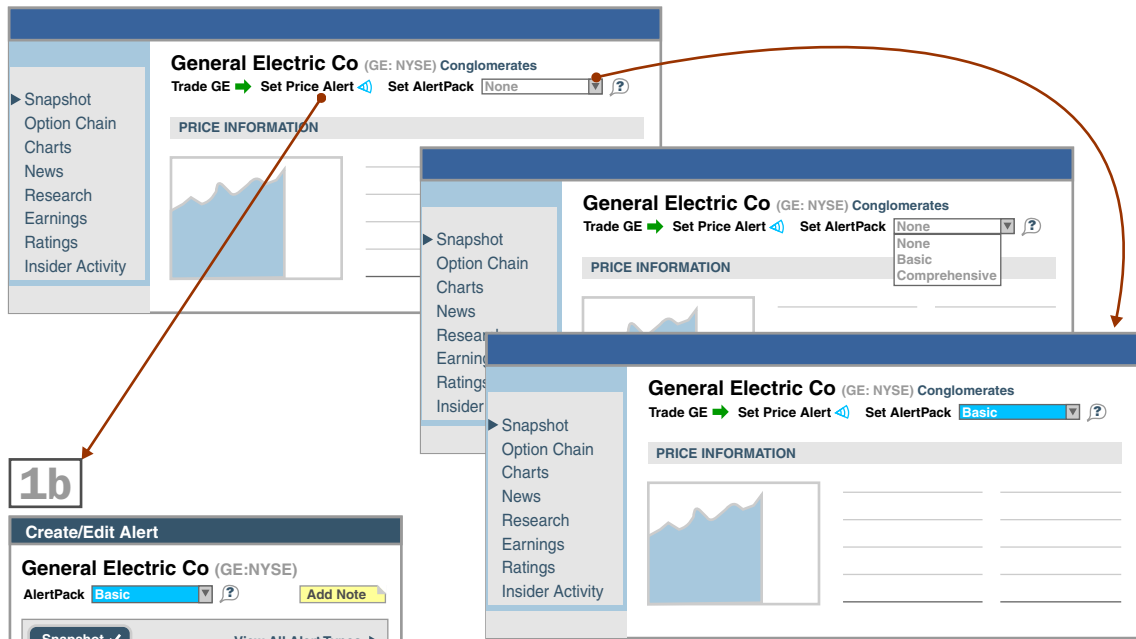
General Electric Co (GE: NYSE) Conglomerates

Trade GE Set Price Alert Set AlertPack None

Snapshot
Option Chain
Charts
News
Research
Earnings
Ratings
Insider Activity

PRICE INFORMATION

General Electric Co (GE: NYSE) Conglomerates

Trade GE Set Price Alert Set AlertPack None

None
Basic
Comprehensive

Snapshot
Option Chain
Charts
News
Researc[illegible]
Earning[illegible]
Ratings
Insider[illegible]

PRICE INFORMATION

General Electric Co (GE: NYSE) Conglomerates

Trade GE Set Price Alert Set AlertPack Basic

Snapshot
Option Chain
Charts
News
Research
Earnings
Ratings
Insider Activity

PRICE INFORMATION

1b

Create/Edit Alert

General Electric Co (GE:NYSE)

AlertPack Basic Add Note

Snapshot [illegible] View All Alert Types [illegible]